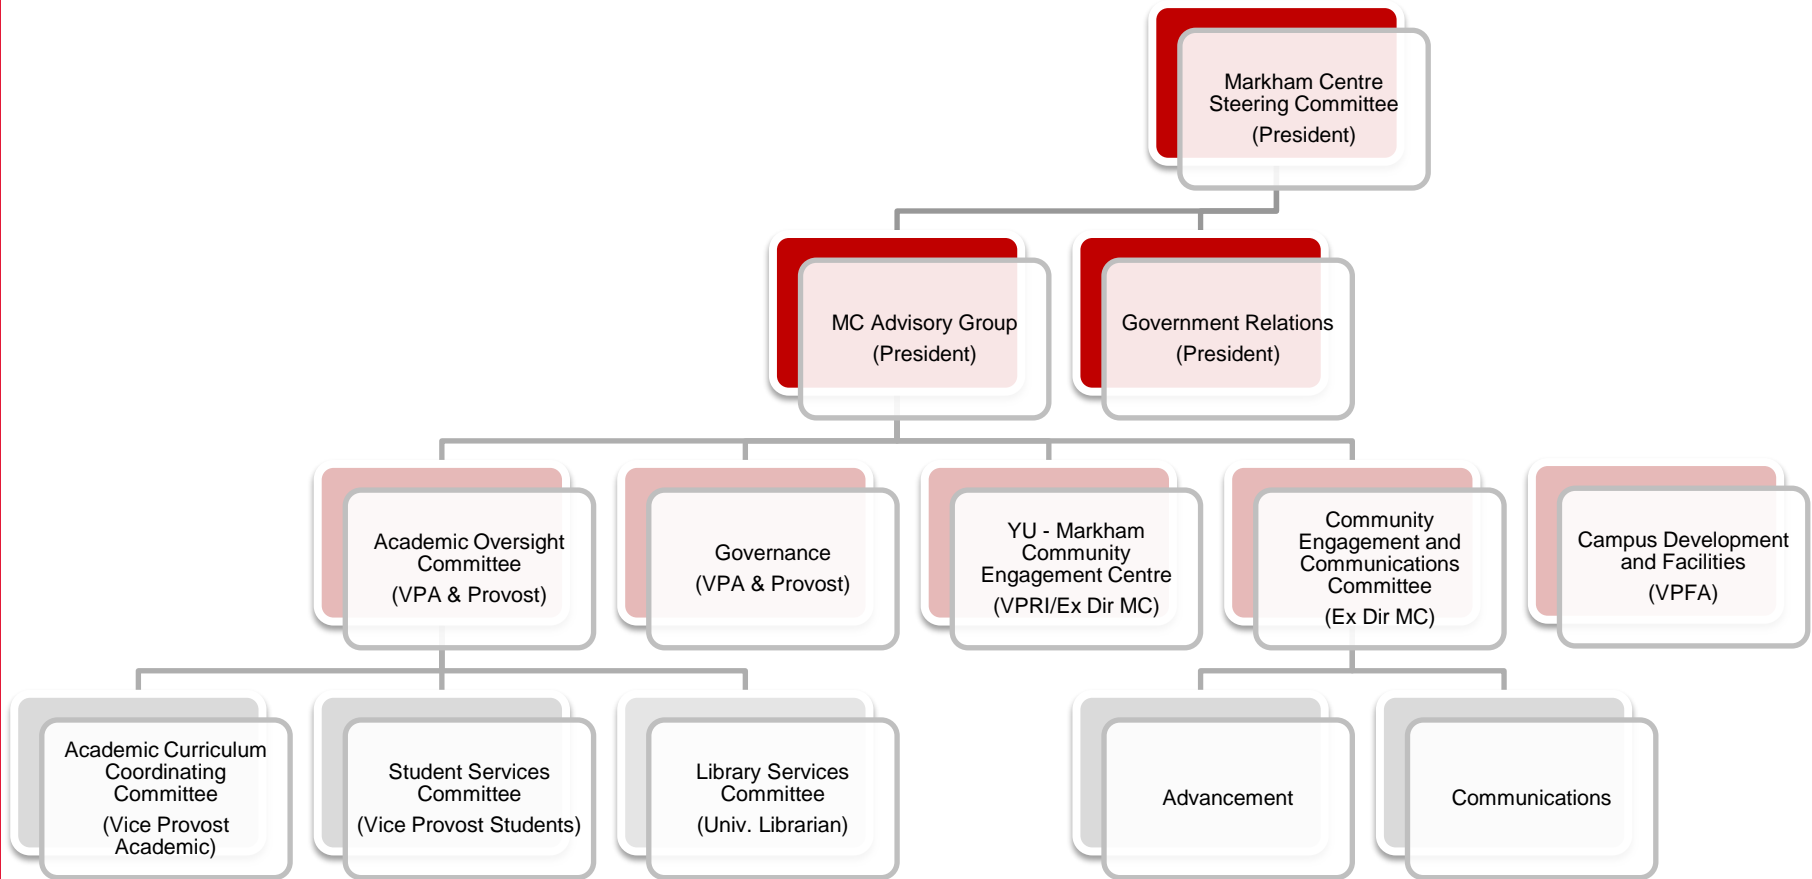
Markham Centre Steering Committee
(President)

MC Advisory Group
(President)

Government Relations
(President)

Academic Oversight Committee
(VPA & Provost)

Governance
(VPA & Provost)

YU - Markham Community Engagement Centre
(VPRI/Ex Dir MC)

Community Engagement and Communications Committee
(Ex Dir MC)

Campus Development and Facilities
(VPFA)

Academic Curriculum Coordinating Committee
(Vice Provost Academic)

Student Services Committee
(Vice Provost Students)

Library Services Committee
(Univ. Librarian)

Advancement

Communications